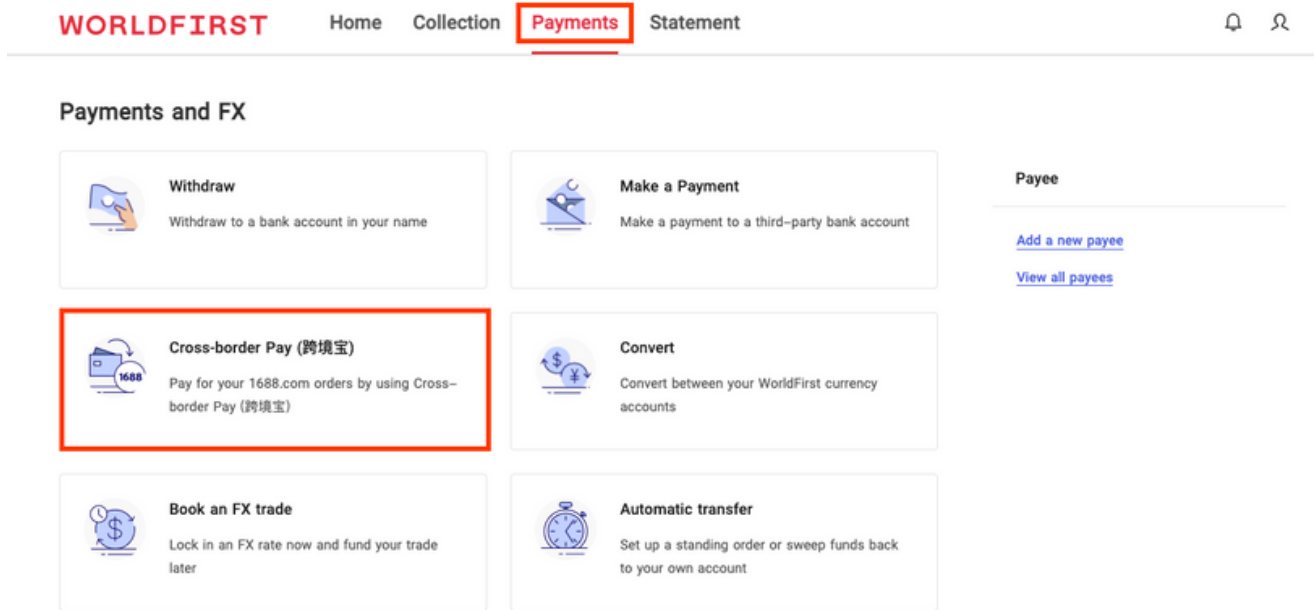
WORLDFIRST Home Collection Payments Statement

Payments and FX

Withdraw
Withdraw to a bank account in your name

Make a Payment
Make a payment to a third-party bank account

Payee

Add a new payee

View all payees

1688

Cross-border Pay (跨境宝)
Pay for your 1688.com orders by using Cross-border Pay (跨境宝)

Convert
Convert between your WorldFirst currency accounts

Book an FX trade
Lock in an FX rate now and fund your trade later

Automatic transfer
Set up a standing order or sweep funds back to your own account